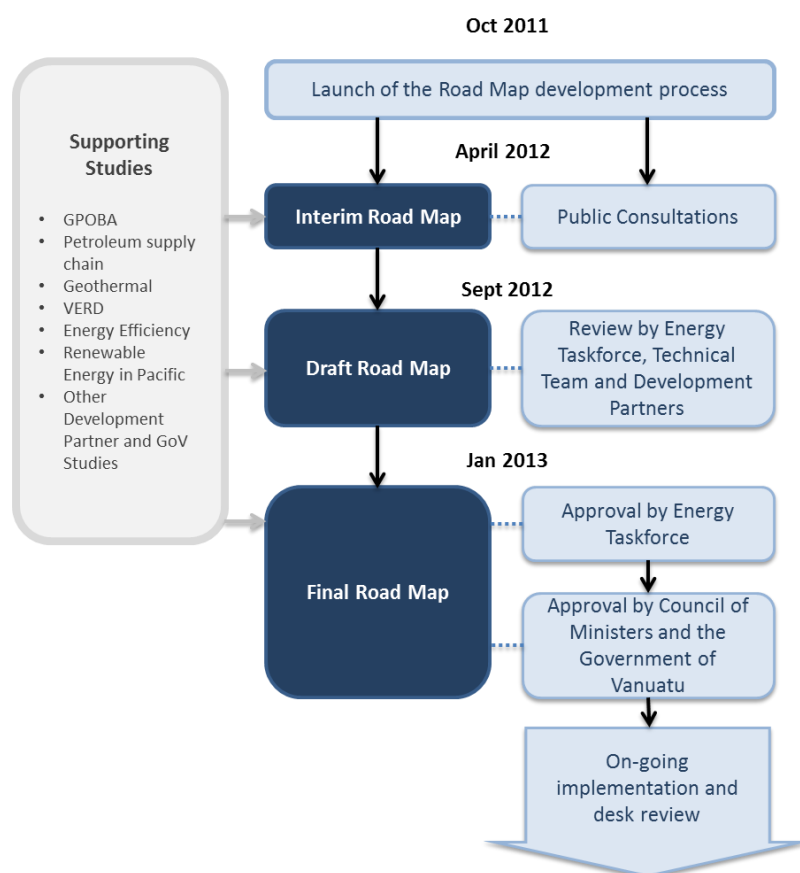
Oct 2011

Launch of the Road Map development process

Supporting Studies

- GPOBA
- Petroleum supply chain
- Geothermal
- VERD
- Energy Efficiency
- Renewable Energy in Pacific
- Other Development Partner and GoV Studies

April 2012

Interim Road Map

Public Consultations

Sept 2012

Draft Road Map

Review by Energy Taskforce, Technical Team and Development Partners

Jan 2013

Final Road Map

Approval by Energy Taskforce

Approval by Council of Ministers and the Government of Vanuatu

On-going implementation and desk review